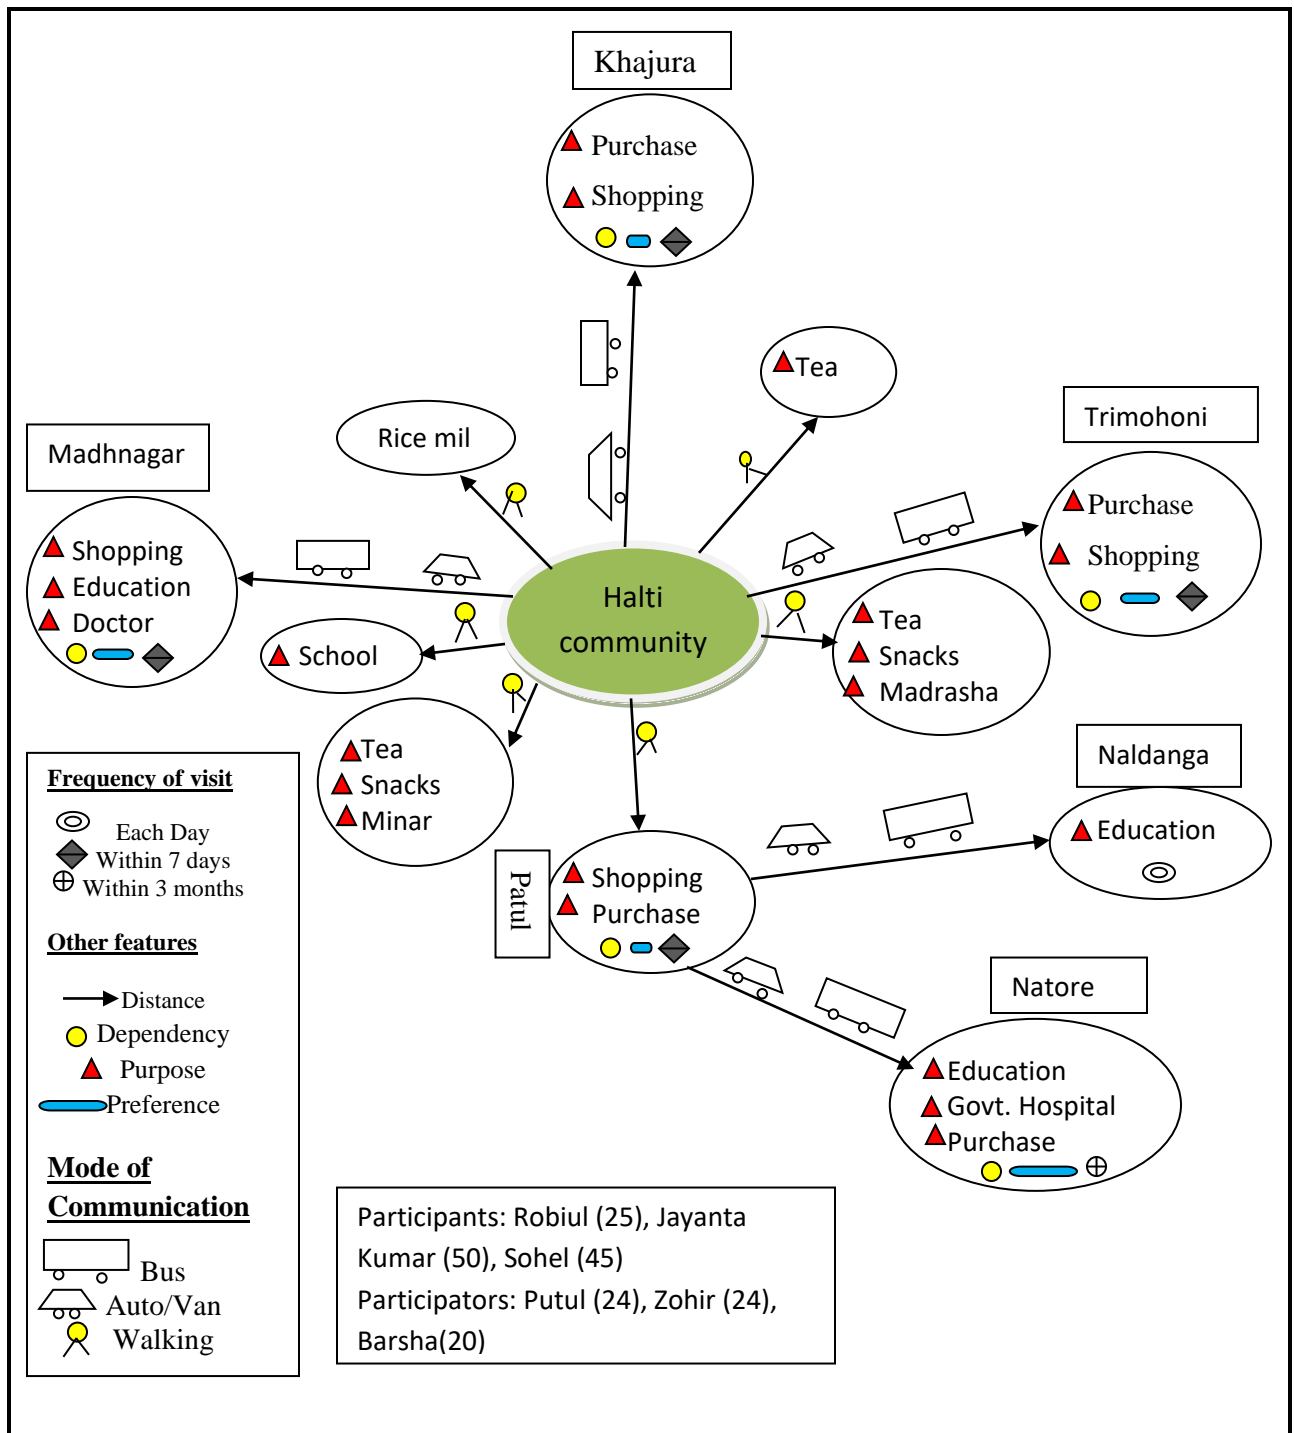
Khajura

Purchase
Shopping

Tea

Trimohoni

Purchase
Shopping

Rice mil

Madhnagar

Shopping
Education
Doctor

Halti community

School

Tea
Snacks
Madrasha

Tea
Snacks
Minar

Naldanga

Education

Patul

Shopping
Purchase

Natore

Education
Govt. Hospital
Purchase

Frequency of visit

Each Day
Within 7 days
Within 3 months

Other features

Distance
Dependency
Purpose
Preference

Mode of Communication

Bus
Auto/Van
Walking

Participants: Robiul (25), Jayanta Kumar (50), Sohel (45)
Participators: Putul (24), Zohir (24), Barsha(20)